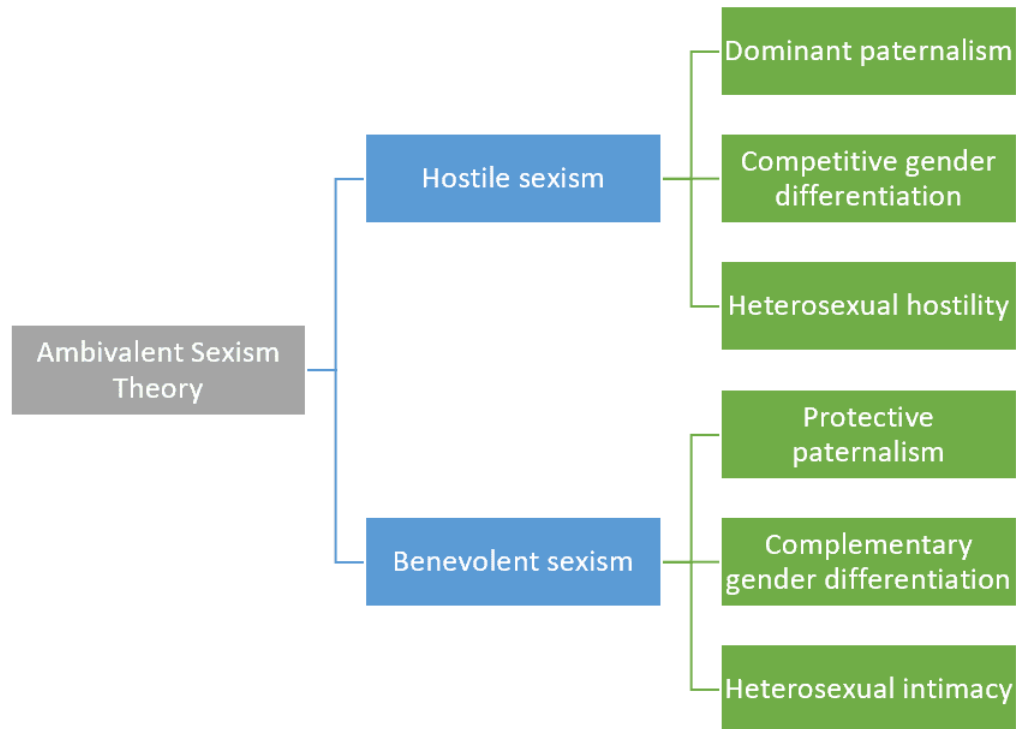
Ambivalent Sexism Theory

Hostile sexism

Dominant paternalism

Competitive gender differentiation

Heterosexual hostility

Benevolent sexism

Protective paternalism

Complementary gender differentiation

Heterosexual intimacy